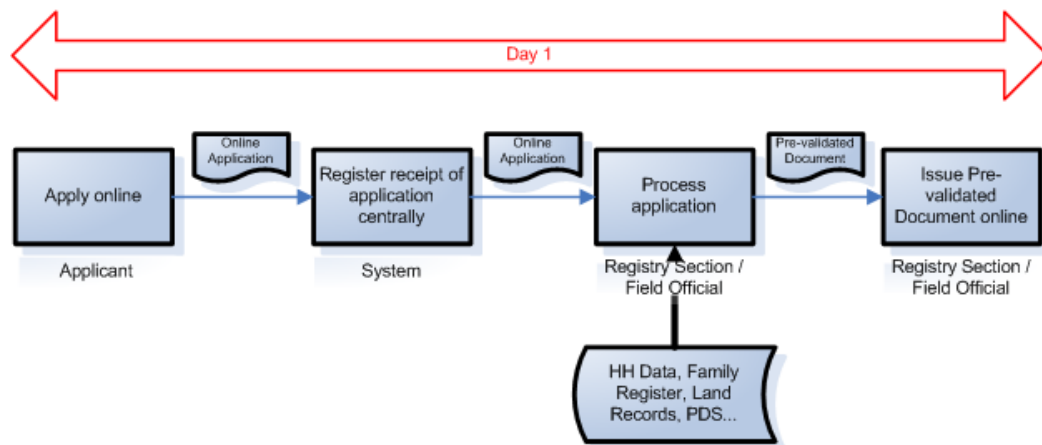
Day 1

Online Application

Online Application

Pre-validated Document

Apply online

Applicant

Register receipt of application centrally

System

Process application

Registry Section / Field Official

Issue Pre-validated Document online

Registry Section / Field Official

HH Data, Family Register, Land Records, PDS...